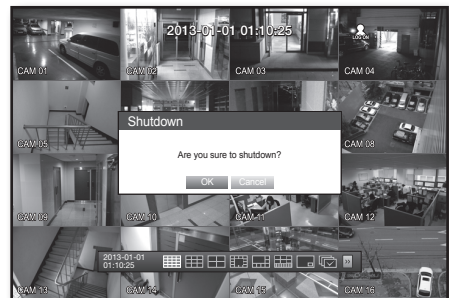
2013-01-01 01:10:25

LOG ON

CAM 01

CAM 02

CAM 03

CAM 04

CAM 05

CAM 08

Shutdown

Are you sure to shutdown?

OK

Cancel

CAM 10

CAM 11

CAM 12

2013-01-01 01:10:25

CAM 13

CAM 14

CAM 15

CAM 16